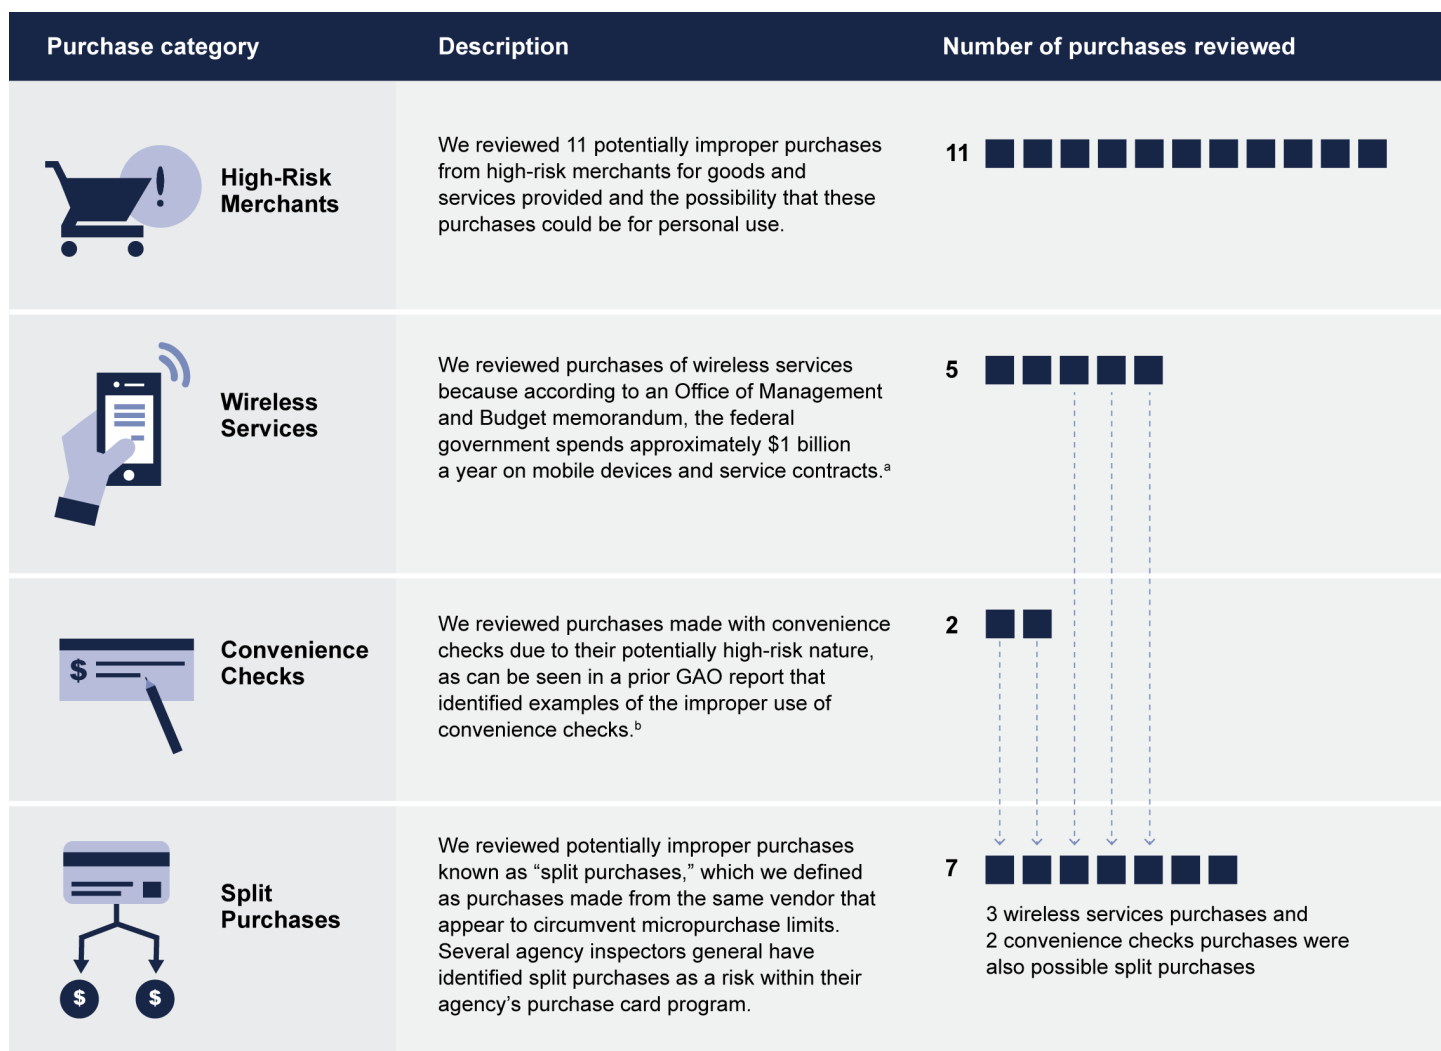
| Purchase category | Description | Number of purchases reviewed |
|---|---|---|
| High-Risk Merchants | We reviewed 11 potentially improper purchases from high-risk merchants for goods and services provided and the possibility that these purchases could be for personal use. | 11 |
| Wireless Services | We reviewed purchases of wireless services because according to an Office of Management and Budget memorandum, the federal government spends approximately $1 billion a year on mobile devices and service contracts.$^a$ | 5 |
| Convenience Checks | We reviewed purchases made with convenience checks due to their potentially high-risk nature, as can be seen in a prior GAO report that identified examples of the improper use of convenience checks.$^b$ | 2 |
| Split Purchases | We reviewed potentially improper purchases known as "split purchases," which we defined as purchases made from the same vendor that appear to circumvent micropurchase limits. Several agency inspectors general have identified split purchases as a risk within their agency's purchase card program. | 7<br>3 wireless services purchases and 2 convenience checks purchases were also possible split purchases |

$

$